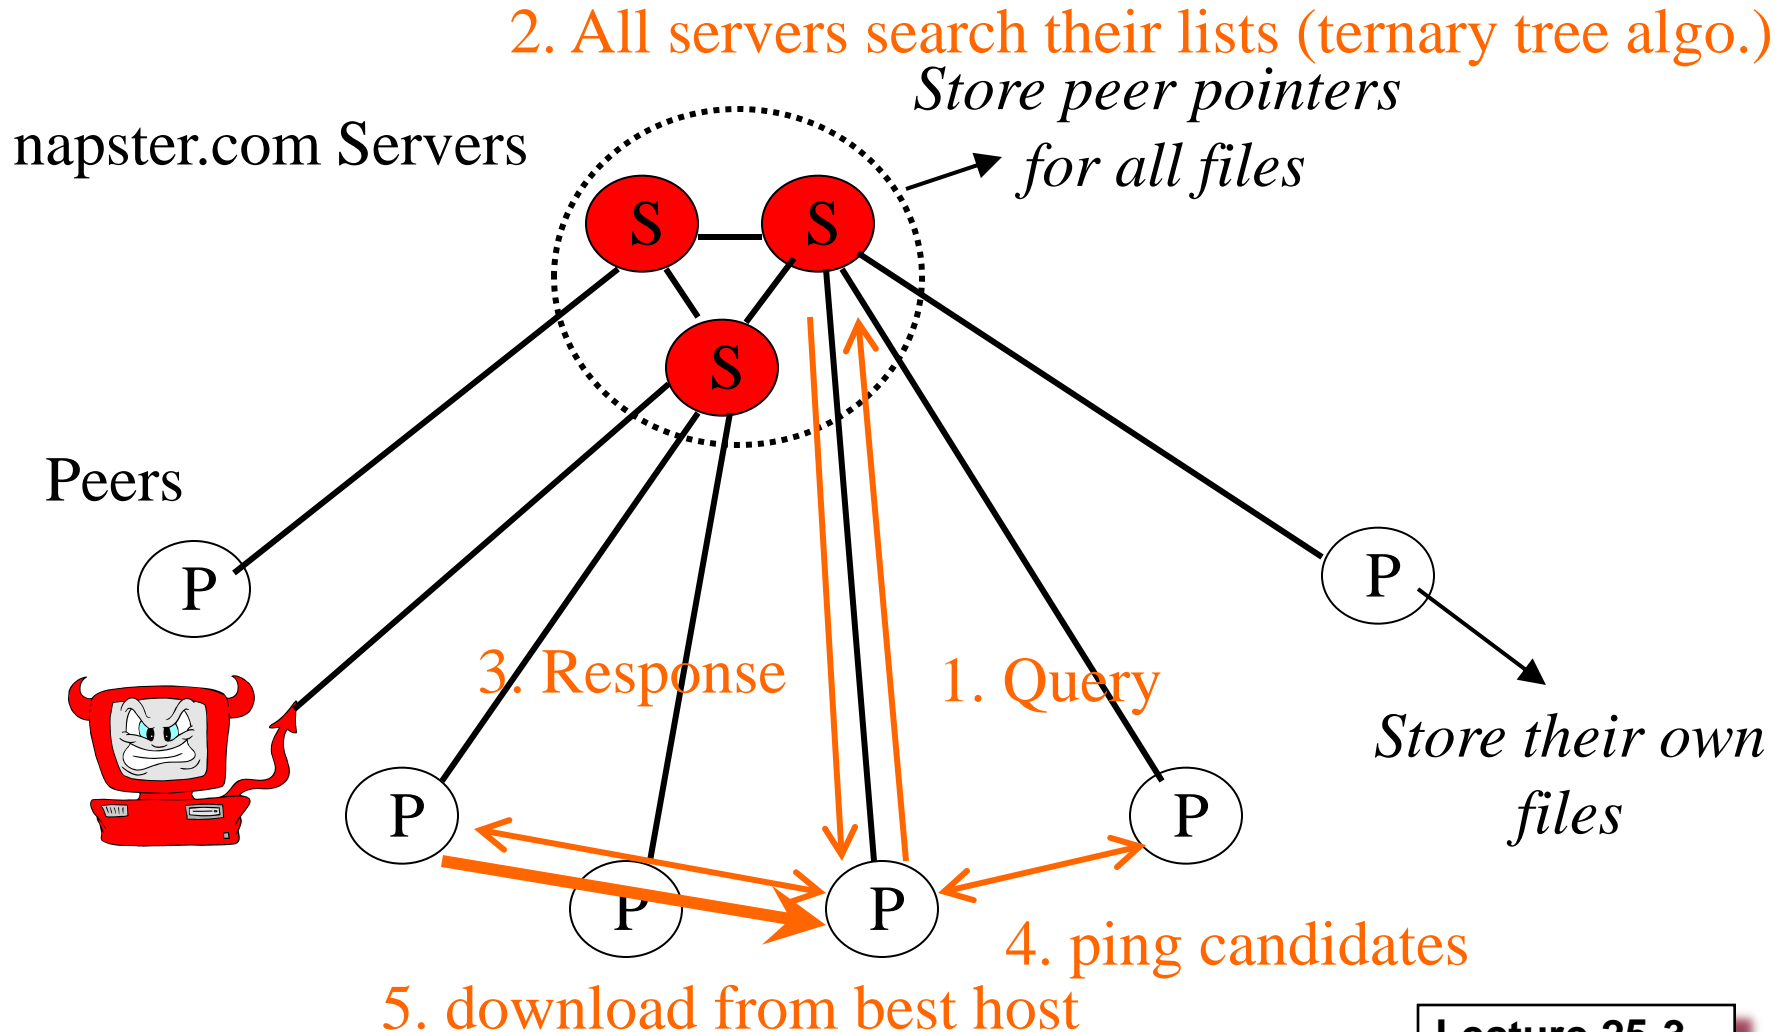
2. All servers search their lists (ternary tree algo.)

Store peer pointers for all files

napster.com Servers

S S S

Peers

P

P

3. Response

1. Query

Store their own files

P P P P

4. ping candidates

5. download from best host

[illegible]